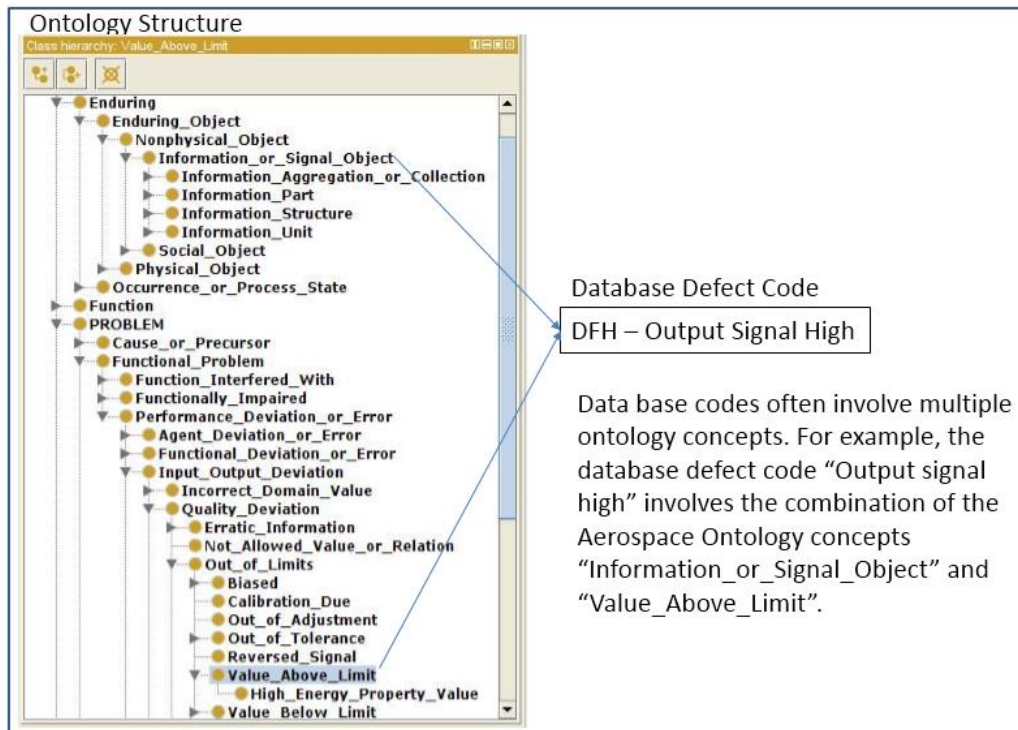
Ontology Structure

Class hierarchy: Value_Above_Limit

Enduring
Enduring_Object
Nonphysical_Object
Information_or_Signal_Object
Information_Aggregation_or_Collection
Information_Part
Information_Structure
Information_Unit
Social_Object
Physical_Object
Occurrence_or_Process_State
Function
PROBLEM
Cause_or_Precursor
Functional_Problem
Function_Interfered_With
Functionally_Impaired
Performance_Deviation_or_Error
Agent_Deviation_or_Error
Functional_Deviation_or_Error
Input_Output_Deviation
Incorrect_Domain_Value
Quality_Deviation
Erratic_Information
Not_Allowed_Value_or_Relation
Out_of_Limits
Biased
Calibration_Due
Out_of_Adjustment
Out_of_Tolerance
Reversed_Signal
Value_Above_Limit
High_Energy_Property_Value
Value_Below_Limit

Database Defect Code

DFH – Output Signal High

Data base codes often involve multiple ontology concepts. For example, the database defect code “Output signal high” involves the combination of the Aerospace Ontology concepts “Information_or_Signal_Object” and “Value_Above_Limit”.